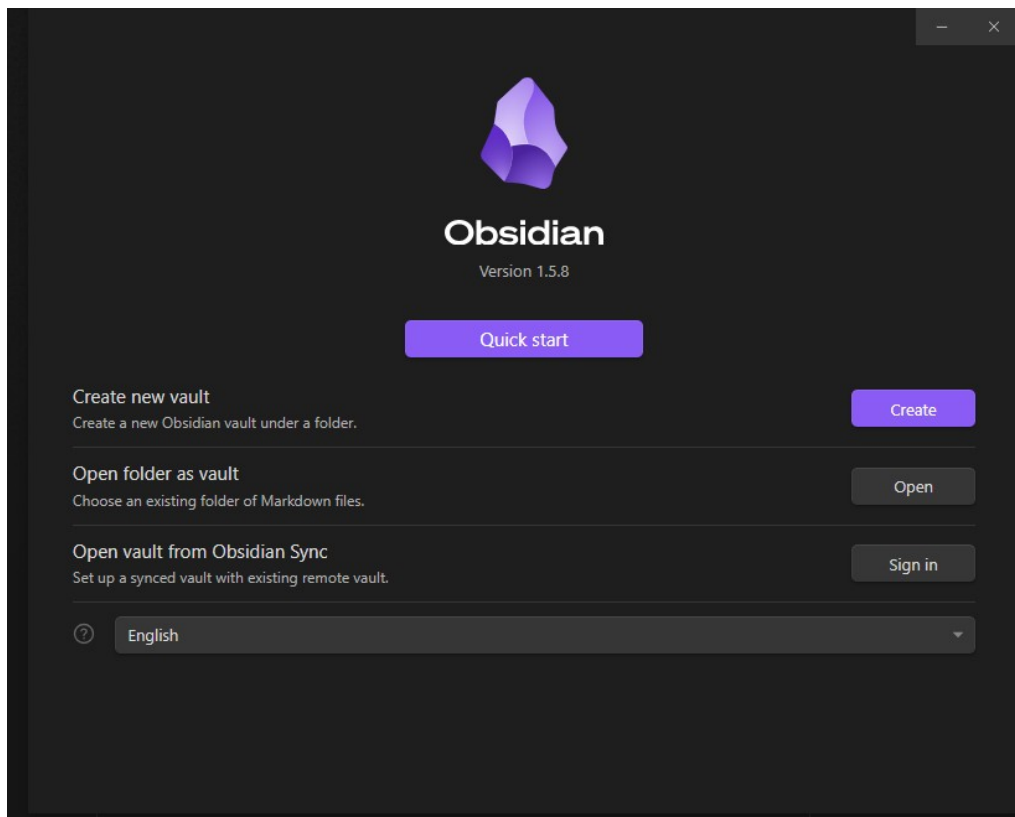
Obsidian

Version 1.5.8

Quick start

Create new vault
Create a new Obsidian vault under a folder.

Create

Open folder as vault
Choose an existing folder of Markdown files.

Open

Open vault from Obsidian Sync
Set up a synced vault with existing remote vault.

Sign in

English